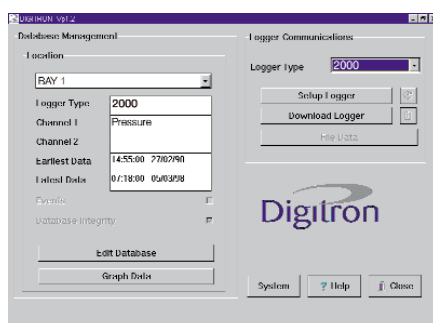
DIGITRON Vp1.2

Database Management

Location

RAY 1

Logger Type 2000

Channel 1 Pressure

Channel 2

Earliest Data 14:55:00 27/02/90

Latest Data 07:18:00 05/03/98

Events

Database Integrity

Edit Database

Graph Data

Logger Communications

Logger Type 2000

Setup Logger

Download Logger

File Data

Digitron

System

? Help

Close